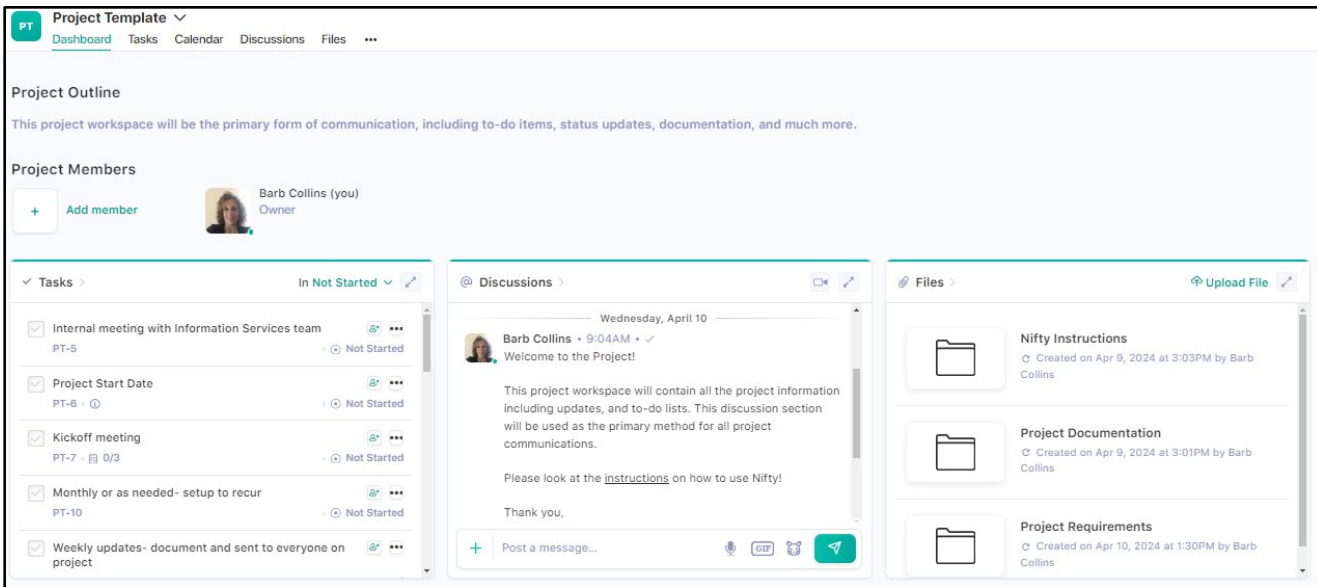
PT
Project Template
Dashboard Tasks Calendar Discussions Files •••

Project Outline

This project workspace will be the primary form of communication, including to-do items, status updates, documentation, and much more.

Project Members

+ Add member

Barb Collins (you)
Owner

Tasks
In Not Started

Internal meeting with Information Services team
PT-5
Not Started

Project Start Date
PT-6
Not Started

Kickoff meeting
PT-7 0/3
Not Started

Monthly or as needed- setup to recur
PT-10
Not Started

Weekly updates- document and sent to everyone on project

Discussions

Wednesday, April 10

Barb Collins • 9:04AM •
Welcome to the Project!

This project workspace will contain all the project information including updates, and to-do lists. This discussion section will be used as the primary method for all project communications.

Please look at the instructions on how to use Nifty!

Thank you,

+ Post a message...
GIF

Files
Upload File

Nifty Instructions
Created on Apr 9, 2024 at 3:03PM by Barb Collins

Project Documentation
Created on Apr 9, 2024 at 3:01PM by Barb Collins

Project Requirements
Created on Apr 10, 2024 at 1:30PM by Barb Collins